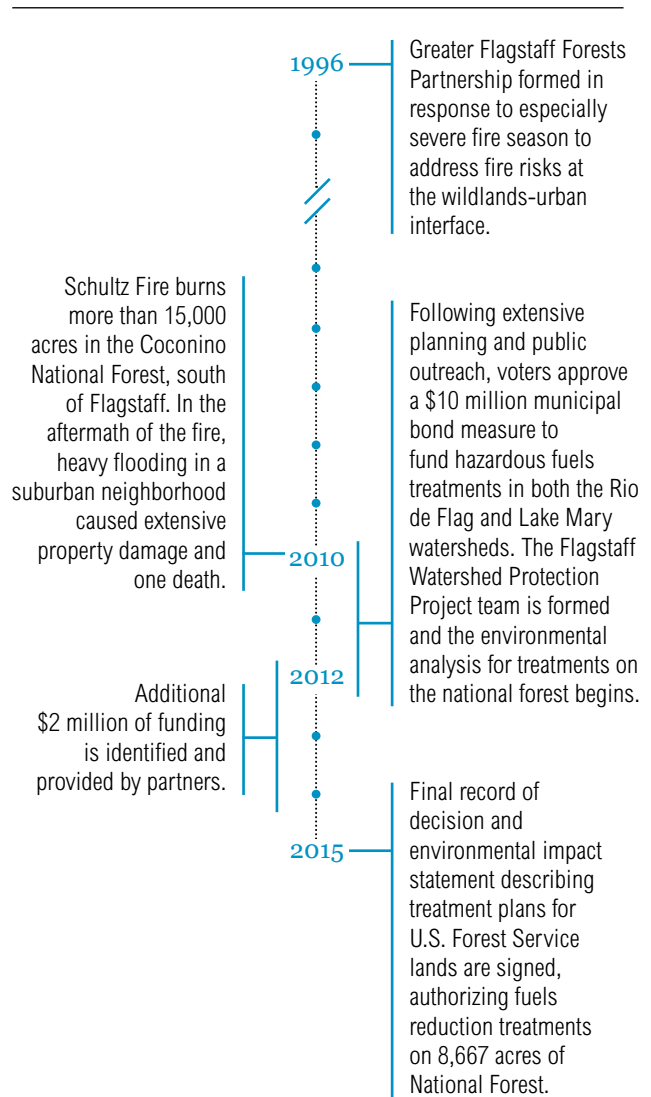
1996

Greater Flagstaff Forests Partnership formed in response to especially severe fire season to address fire risks at the wildlands-urban interface.

Schultz Fire burns more than 15,000 acres in the Coconino National Forest, south of Flagstaff. In the aftermath of the fire, heavy flooding in a suburban neighborhood caused extensive property damage and one death.

2010

Following extensive planning and public outreach, voters approve a $10 million municipal bond measure to fund hazardous fuels treatments in both the Rio de Flag and Lake Mary watersheds. The Flagstaff Watershed Protection Project team is formed and the environmental analysis for treatments on the national forest begins.

2012

Additional $2 million of funding is identified and provided by partners.

2015

Final record of decision and environmental impact statement describing treatment plans for U.S. Forest Service lands are signed, authorizing fuels reduction treatments on 8,667 acres of National Forest.